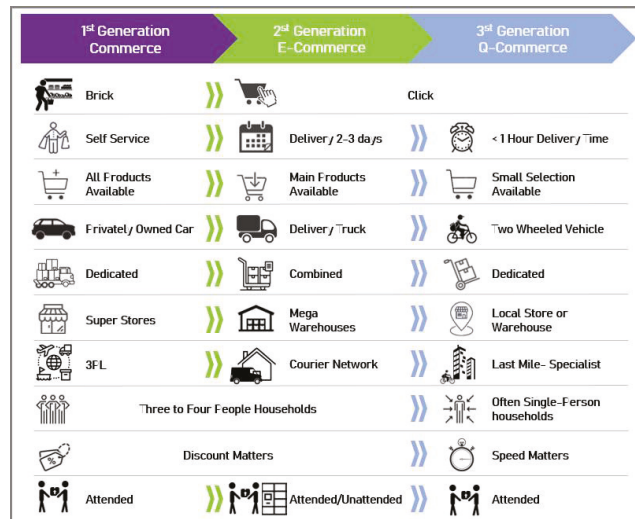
| 1st Generation Commerce | 2st Generation E-Commerce | 3st Generation Q-Commerce |
|---|---|---|
| Brick | Click | |
| Self Service | Delivery 2-3 days | < 1 Hour Delivery Time |
| All Products Available | Main Products Available | Small Selection Available |
| Privately Owned Car | Delivery Truck | Two Wheeled Vehicle |
| Dedicated | Combined | Dedicated |
| Super Stores | Mega Warehouses | Local Store or Warehouse |
| 3PL | Courier Network | Last Mile- Specialist |
| Three to Four People Households | | Often Single-Person households |
| Discount Matters | | Speed Matters |
| Attended | Attended/Unattended | Attended |